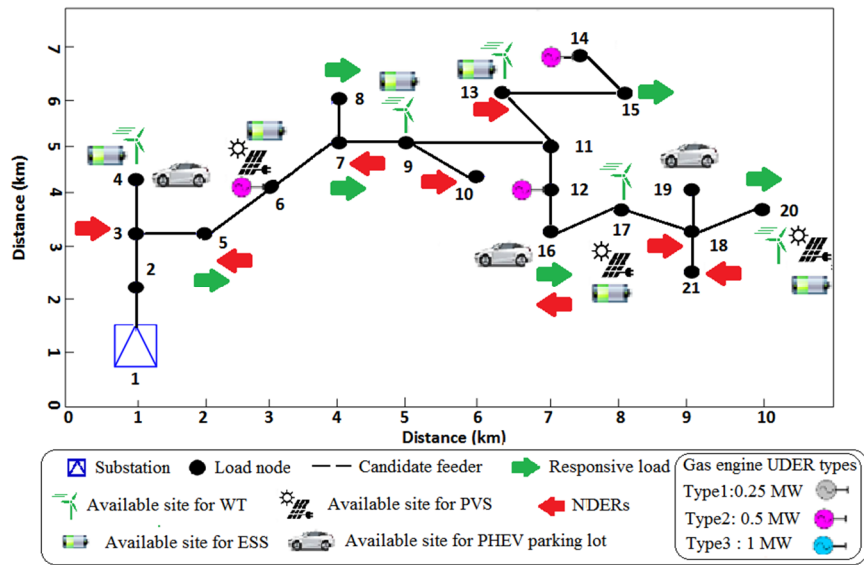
7
6
5
4
3
2
1
0
Distance (km)
0 1 2 3 4 5 6 7 8 9 10
Distance (km)

1
2
3
4
5
6
7
8
9
10
11
12
13
14
15
16
17
18
19
20
21

Substation
Load node
Candidate feeder
Responsive load
Available site for WT
Available site for PVS
NDERs
Available site for ESS
Available site for PHEV parking lot

Gas engine UDER types
Type1:0.25 MW
Type2: 0.5 MW
Type3 : 1 MW